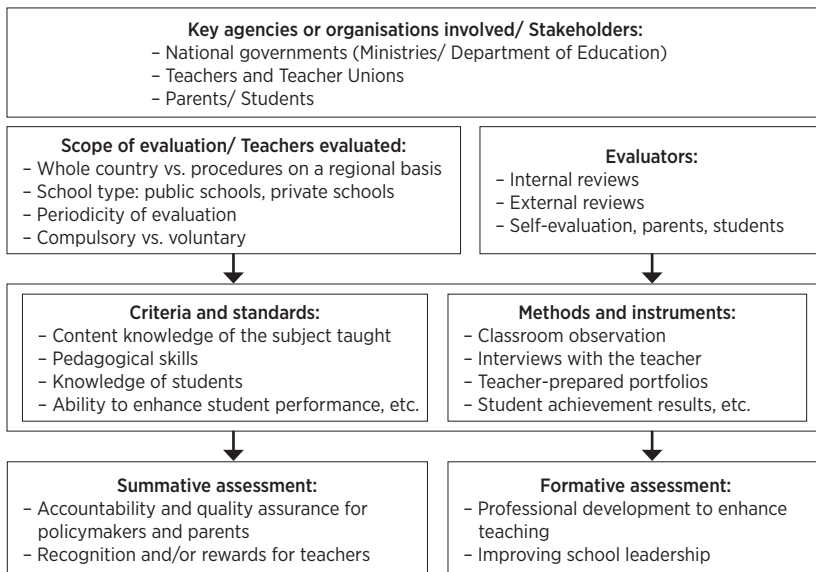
Key agencies or organisations involved/ Stakeholders:
– National governments (Ministries/ Department of Education)
– Teachers and Teacher Unions
– Parents/ Students

Scope of evaluation/ Teachers evaluated:
– Whole country vs. procedures on a regional basis
– School type: public schools, private schools
– Periodicity of evaluation
– Compulsory vs. voluntary

Evaluators:
– Internal reviews
– External reviews
– Self-evaluation, parents, students

Criteria and standards:
– Content knowledge of the subject taught
– Pedagogical skills
– Knowledge of students
– Ability to enhance student performance, etc.

Methods and instruments:
– Classroom observation
– Interviews with the teacher
– Teacher-prepared portfolios
– Student achievement results, etc.

Summative assessment:
– Accountability and quality assurance for policymakers and parents
– Recognition and/or rewards for teachers

Formative assessment:
– Professional development to enhance teaching
– Improving school leadership